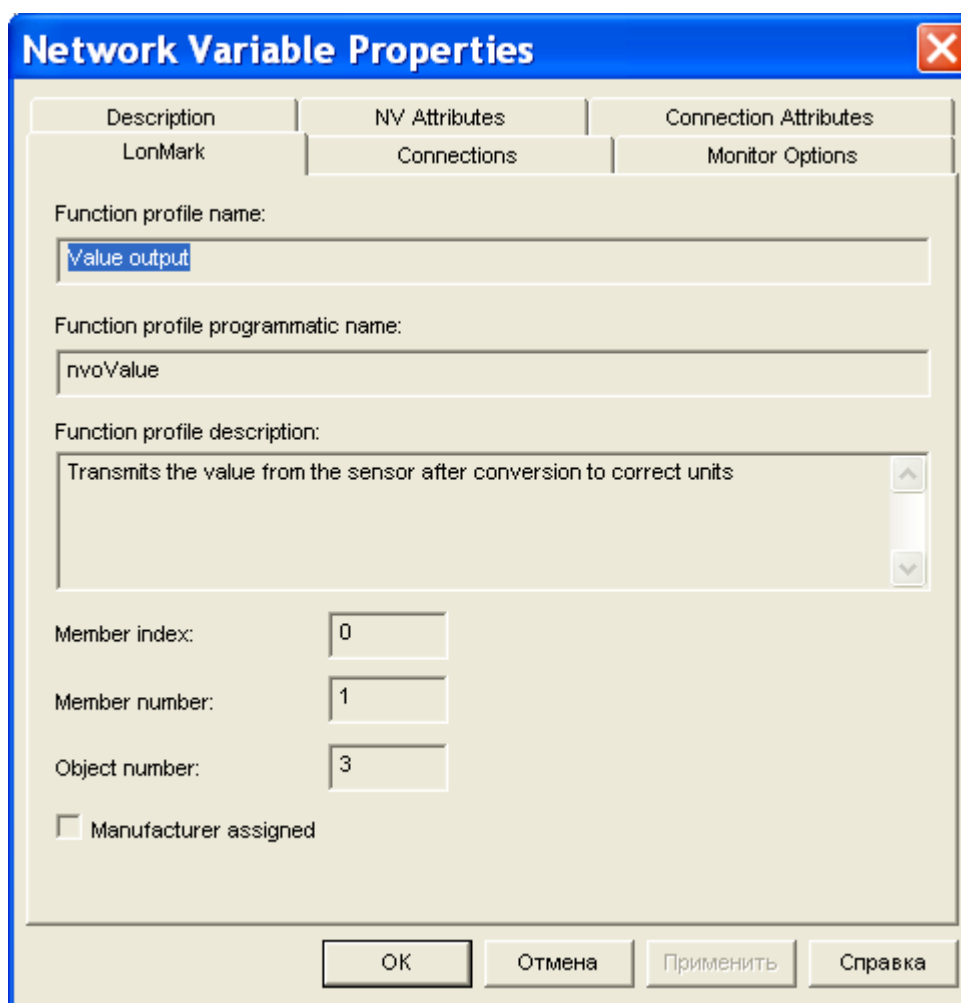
Network Variable Properties

Description | NV Attributes | Connection Attributes
LonMark | Connections | Monitor Options

Function profile name:
Value output

Function profile programmatic name:
nvoValue

Function profile description:
Transmits the value from the sensor after conversion to correct units

Member index: 0

Member number: 1

Object number: 3

Manufacturer assigned

OK | Отмена | Применить | Справка